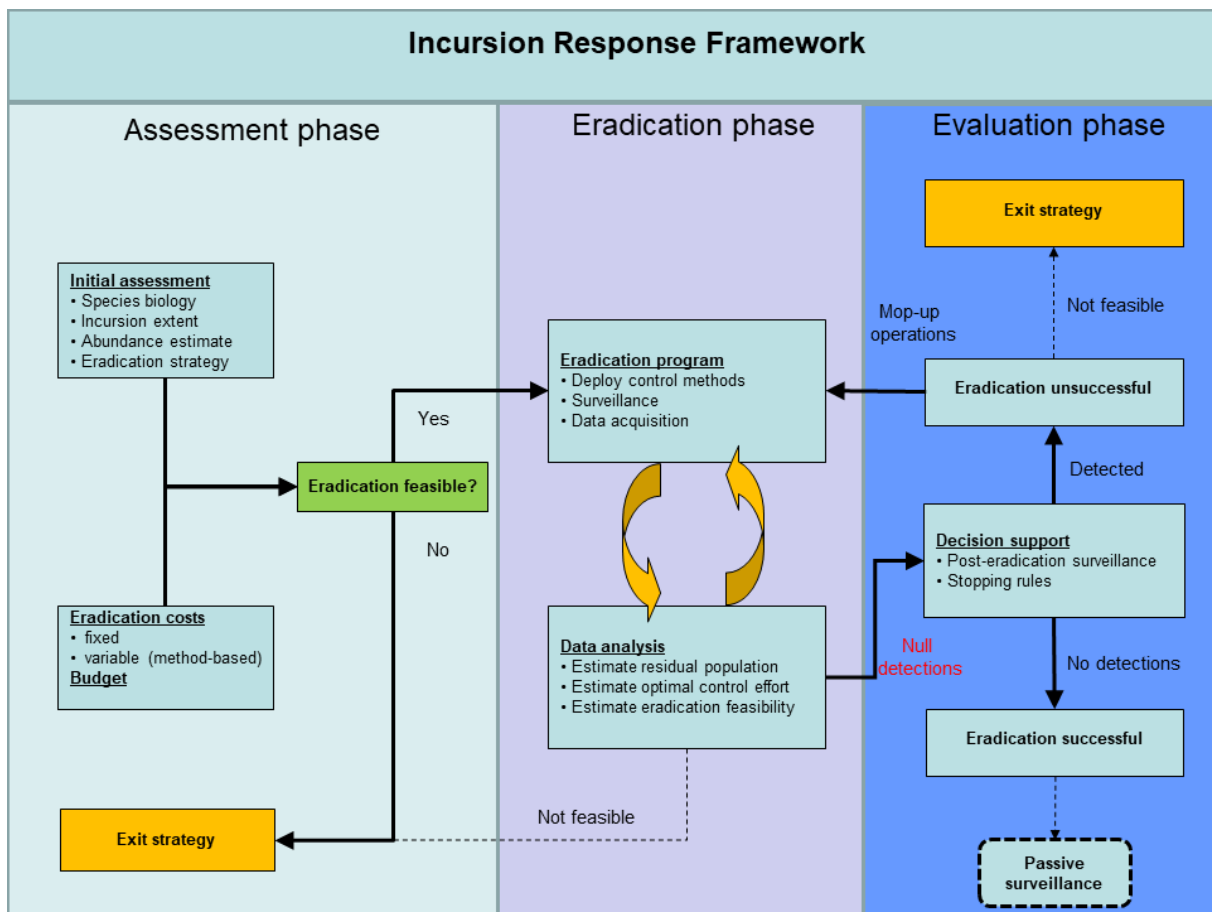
Incursion Response Framework

Assessment phase

Initial assessment
• Species biology
• Incursion extent
• Abundance estimate
• Eradication strategy

Eradication feasible?

Yes

No

Eradication costs
• fixed
• variable (method-based)
Budget

Exit strategy

Eradication phase

Eradication program
• Deploy control methods
• Surveillance
• Data acquisition

Data analysis
• Estimate residual population
• Estimate optimal control effort
• Estimate eradication feasibility

Not feasible

Null detections

Evaluation phase

Exit strategy

Not feasible

Mop-up operations

Eradication unsuccessful

Detected

Decision support
• Post-eradication surveillance
• Stopping rules

No detections

Eradication successful

Passive surveillance